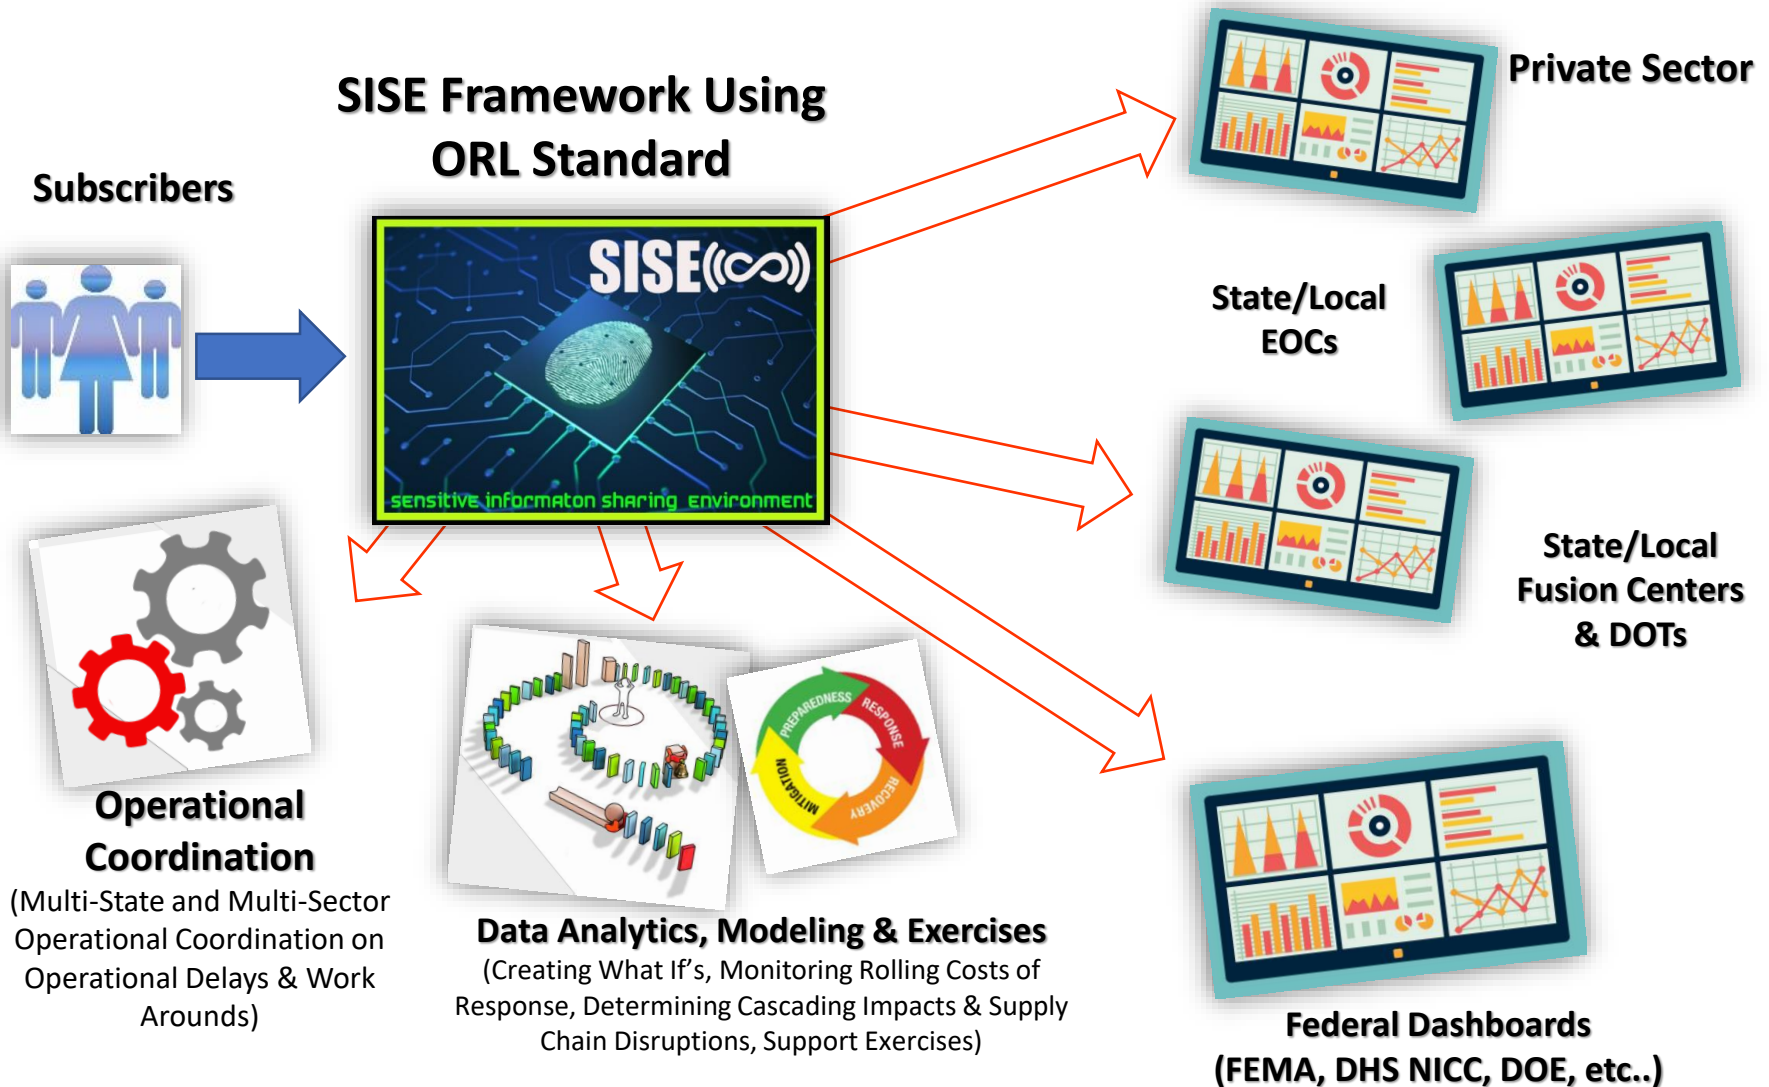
SISE Framework Using ORL Standard

Subscribers

SISE((∞))

sensitive informaton sharing environment

Private Sector

State/Local EOCs

State/Local Fusion Centers & DOTs

Federal Dashboards (FEMA, DHS NICC, DOE, etc..)

Operational Coordination
(Multi-State and Multi-Sector Operational Coordination on Operational Delays & Work Arounds)

PREPAREDNESS
RESPONSE
RECOVERY
MITIGATION

Data Analytics, Modeling & Exercises
(Creating What If's, Monitoring Rolling Costs of Response, Determining Cascading Impacts & Supply Chain Disruptions, Support Exercises)